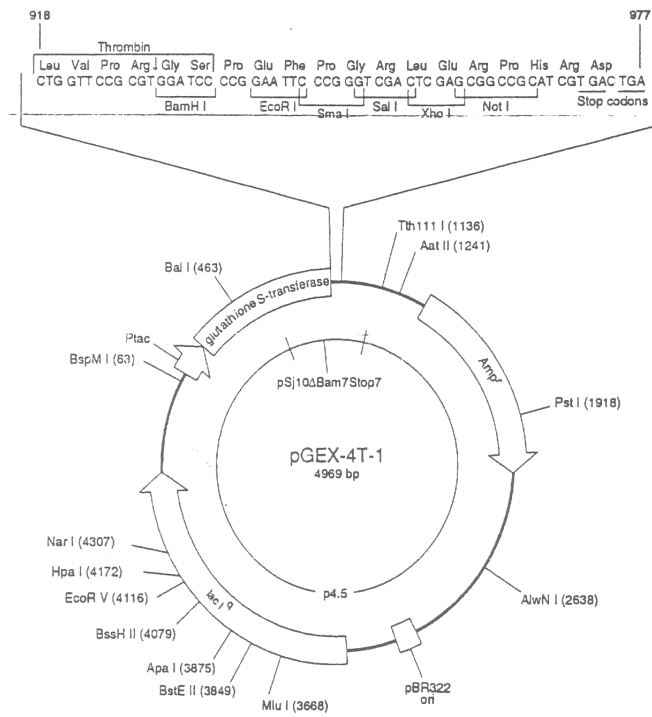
918

977

Thrombin

Leu Val Pro Arg Gly Ser Pro Glu Phe Pro Gly Arg Leu Glu Arg Pro His Arg Asp

CTG GTT CCG CGT GGA TCC CCG GAA TTC CCG GGT CGA CTC GAG CGG CCG CAT CGT GAC TGA

BamH I

EcoR I

Sma I

Sal I

Xho I

Not I

Stop codons

Tth111 I (1136)

Aat II (1241)

Bal I (463)

glutathione S-transferase

Ptac

BspM I (63)

$Amp^r$

pSj10ΔBam7Stop7

Pst I (1918)

pGEX-4T-1

4969 bp

Nar I (4307)

Hpa I (4172)

EcoR V (4116)

$lac\ I^q$

p4.5

AlwN I (2638)

BssH II (4079)

Apa I (3875)

BstE II (3849)

Mlu I (3668)

pBR322 ori